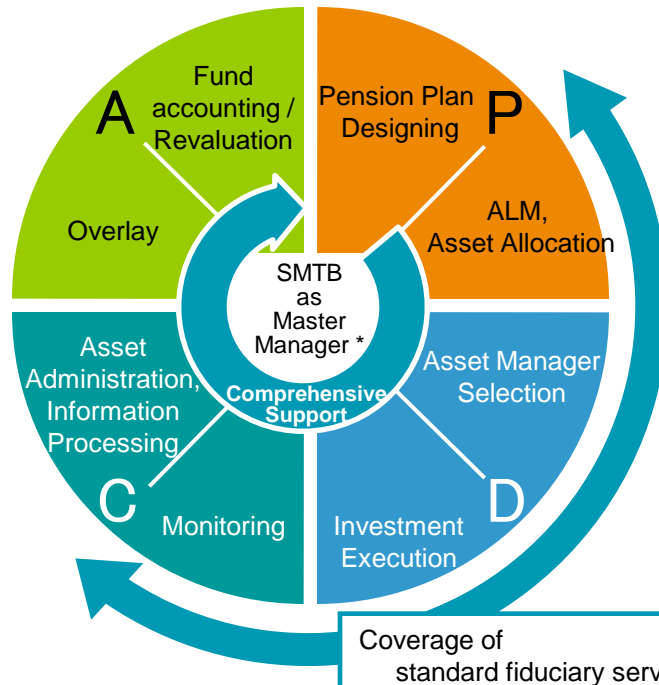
A

Fund accounting / Revaluation

Overlay

Pension Plan Designing

P

ALM, Asset Allocation

SMTB as Master Manager *

Comprehensive Support

Asset Administration, Information Processing

C

Monitoring

Asset Manager Selection

D

Investment Execution

Coverage of standard fiduciary serv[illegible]